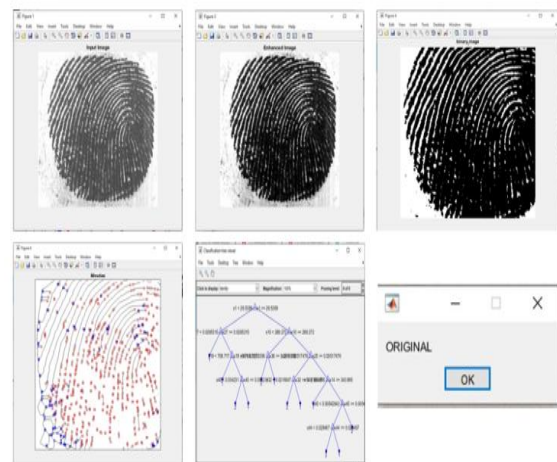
Figure 1
File Edit View Insert Tools Desktop Window Help
Input Image

Figure 2
File Edit View Insert Tools Desktop Window Help
Enhanced Image

Figure 4
File Edit View Insert Tools Desktop Window Help
binary image

Figure 5
File Edit View Insert Tools Desktop Window Help
Minutiae

Classification tree viewer
File Tools Desktop Tree Window Help
Click to display: Identity
Magnification: 100%
Pruning level: 0 of 8

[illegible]

ORIGINAL
OK